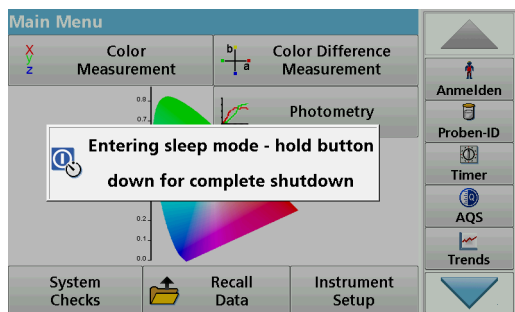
Main Menu

x y z Color Measurement

b a Color Difference Measurement

Photometry

Entering sleep mode - hold button down for complete shutdown

0.8
0.7
0.2
0.1
0.0

System Checks

Recall Data

Instrument Setup

Anmelden

Proben-ID

Timer

AQS

Trends